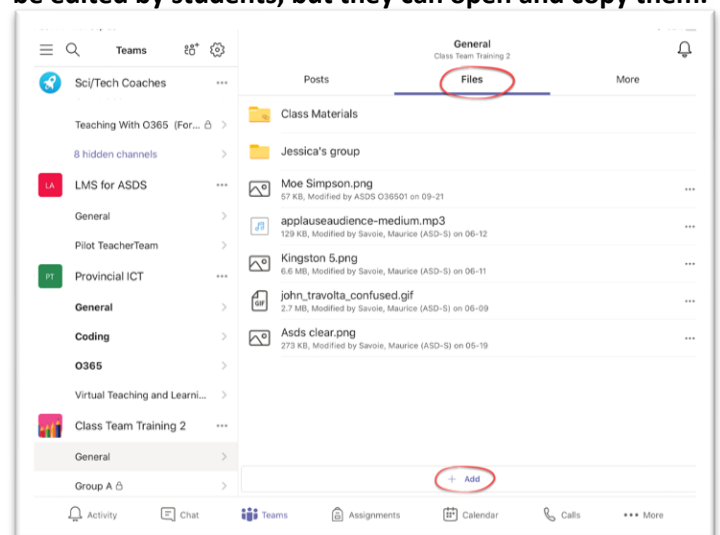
be edited by students, but they can open and copy them.

Teams

Sci/Tech Coaches

Teaching With O365 (For...

8 hidden channels

LA LMS for ASDS

General

Pilot TeacherTeam

PT Provincial ICT

General

Coding

O365

Virtual Teaching and Learni...

Class Team Training 2

General

Group A

General
Class Team Training 2

Posts Files More

Class Materials

Jessica's group

Moe Simpson.png
57 KB, Modified by ASDS O36501 on 09-21

applauseaudience-medium.mp3
129 KB, Modified by Savoie, Maurice (ASD-S) on 06-12

Kingston 5.png
6.6 MB, Modified by Savoie, Maurice (ASD-S) on 06-11

GIF john_travolta_confused.gif
2.7 MB, Modified by Savoie, Maurice (ASD-S) on 06-09

Asds clear.png
273 KB, Modified by Savoie, Maurice (ASD-S) on 05-19

+ Add

Activity Chat Teams Assignments Calendar Calls More